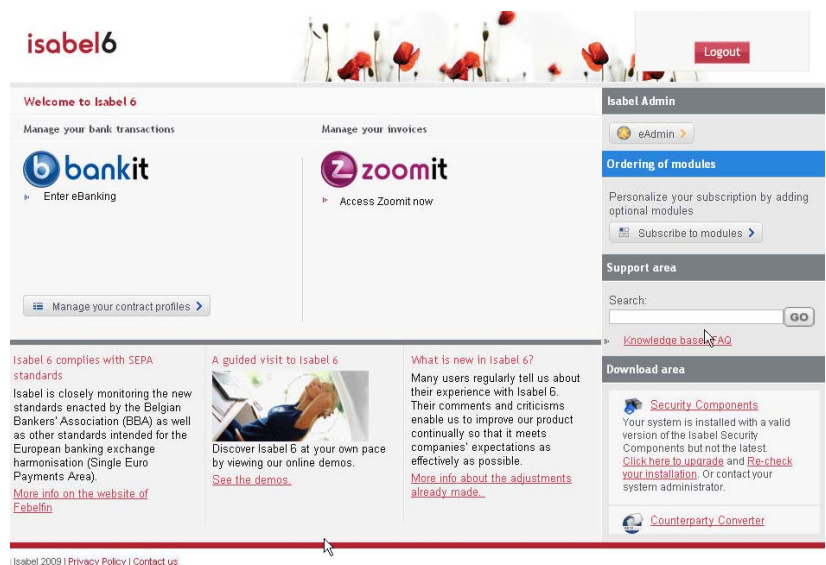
isabel6

Logout

Welcome to Isabel 6

Manage your bank transactions

bankit

Enter eBanking

Manage your invoices

zoomit

Access Zoomit now

Manage your contract profiles

Isabel Admin

eAdmin

Ordering of modules

Personalize your subscription by adding optional modules

Subscribe to modules

Support area

Search:

GO

Knowledge base/FAQ

Download area

Security Components

Your system is installed with a valid version of the Isabel Security Components but not the latest. Click here to upgrade and Re-check your installation. Or contact your system administrator.

Counterparty Converter

Isabel 6 complies with SEPA standards

Isabel is closely monitoring the new standards enacted by the Belgian Bankers' Association (BBA) as well as other standards intended for the European banking exchange harmonisation (Single Euro Payments Area).

More info on the website of Febelfin

A guided visit to Isabel 6

Discover Isabel 6 at your own pace by viewing our online demos.

See the demos.

What is new in Isabel 6?

Many users regularly tell us about their experience with Isabel 6. Their comments and criticisms enable us to improve our product continually so that it meets companies' expectations as effectively as possible.

More info about the adjustments already made.

Isabel 2009 | Privacy Policy | Contact us